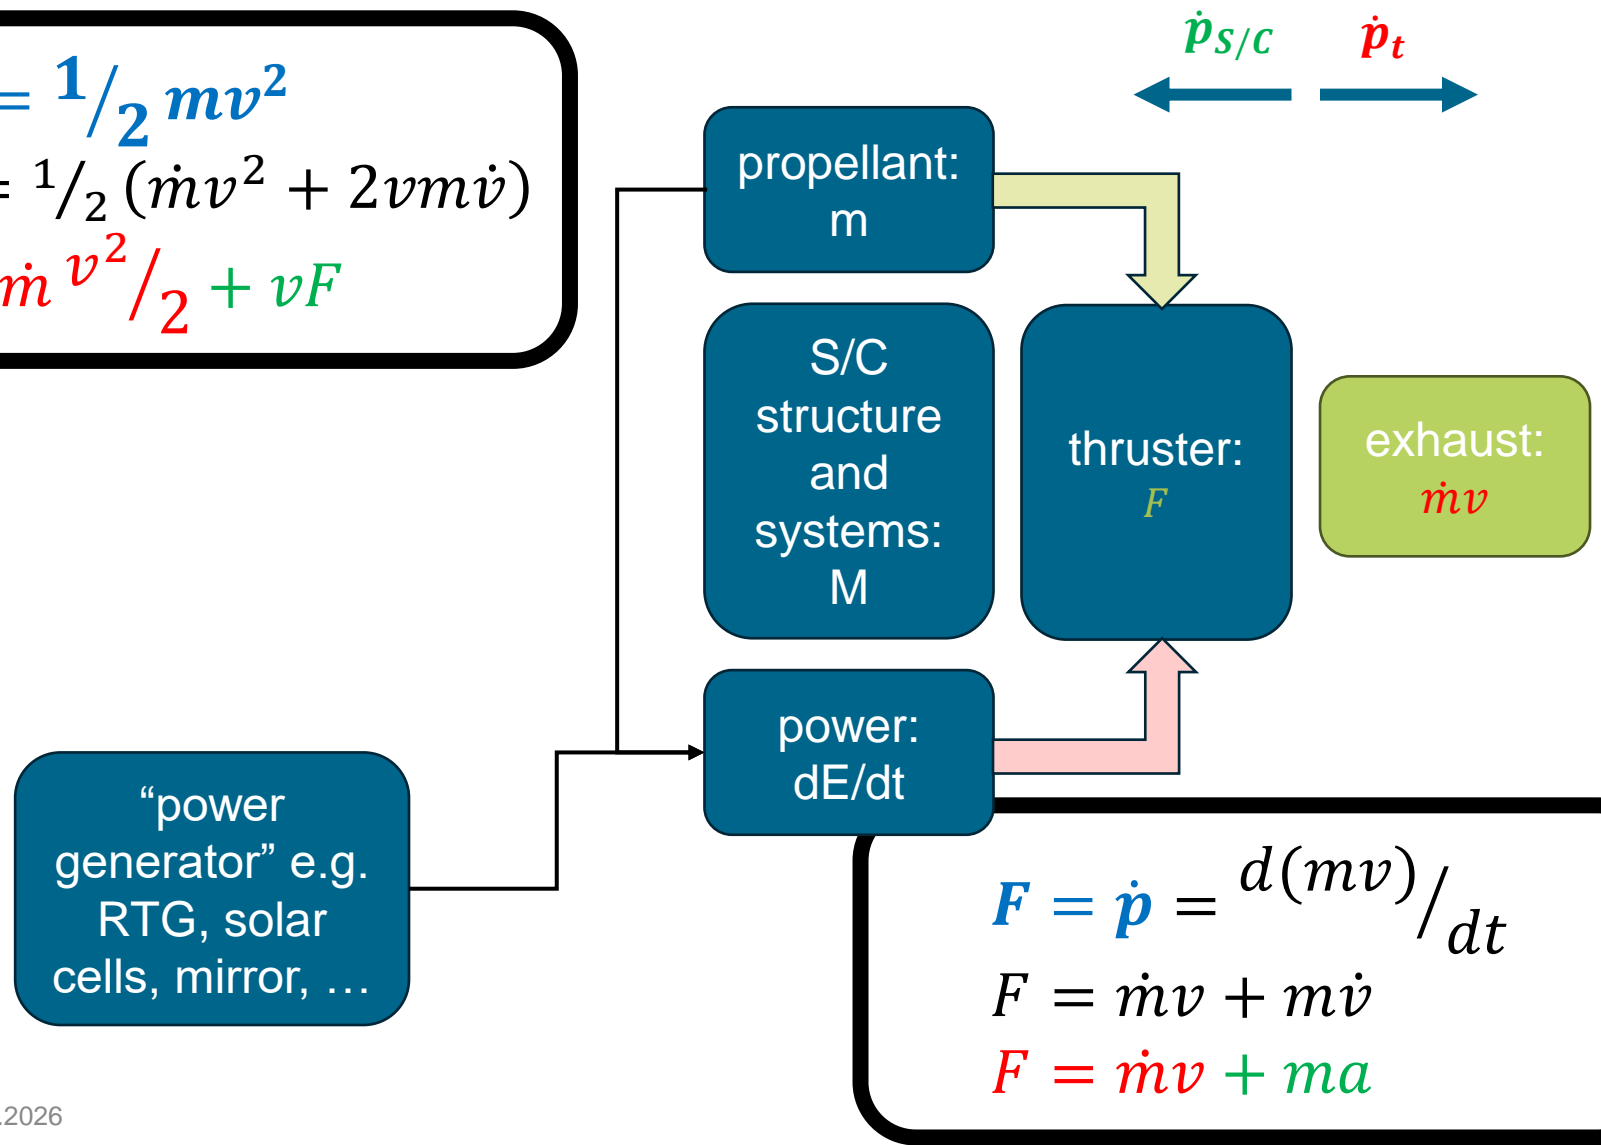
$= {}^{1}/_{2}\, mv^2$

$= {}^{1}/_{2}\,(\dot{m}v^2 + 2vm\dot{v})$

$\dot{m}\, {}^{v^2}/_{2} + vF$

$\dot{p}_{S/C}$ $\dot{p}_t$

propellant: m

S/C structure and systems: M

thruster: $F$

exhaust: $\dot{m}v$

power: dE/dt

“power generator” e.g. RTG, solar cells, mirror, …

$F = \dot{p} = {}^{d(mv)}/_{dt}$

$F = \dot{m}v + m\dot{v}$

$F = \dot{m}v + ma$

.2026